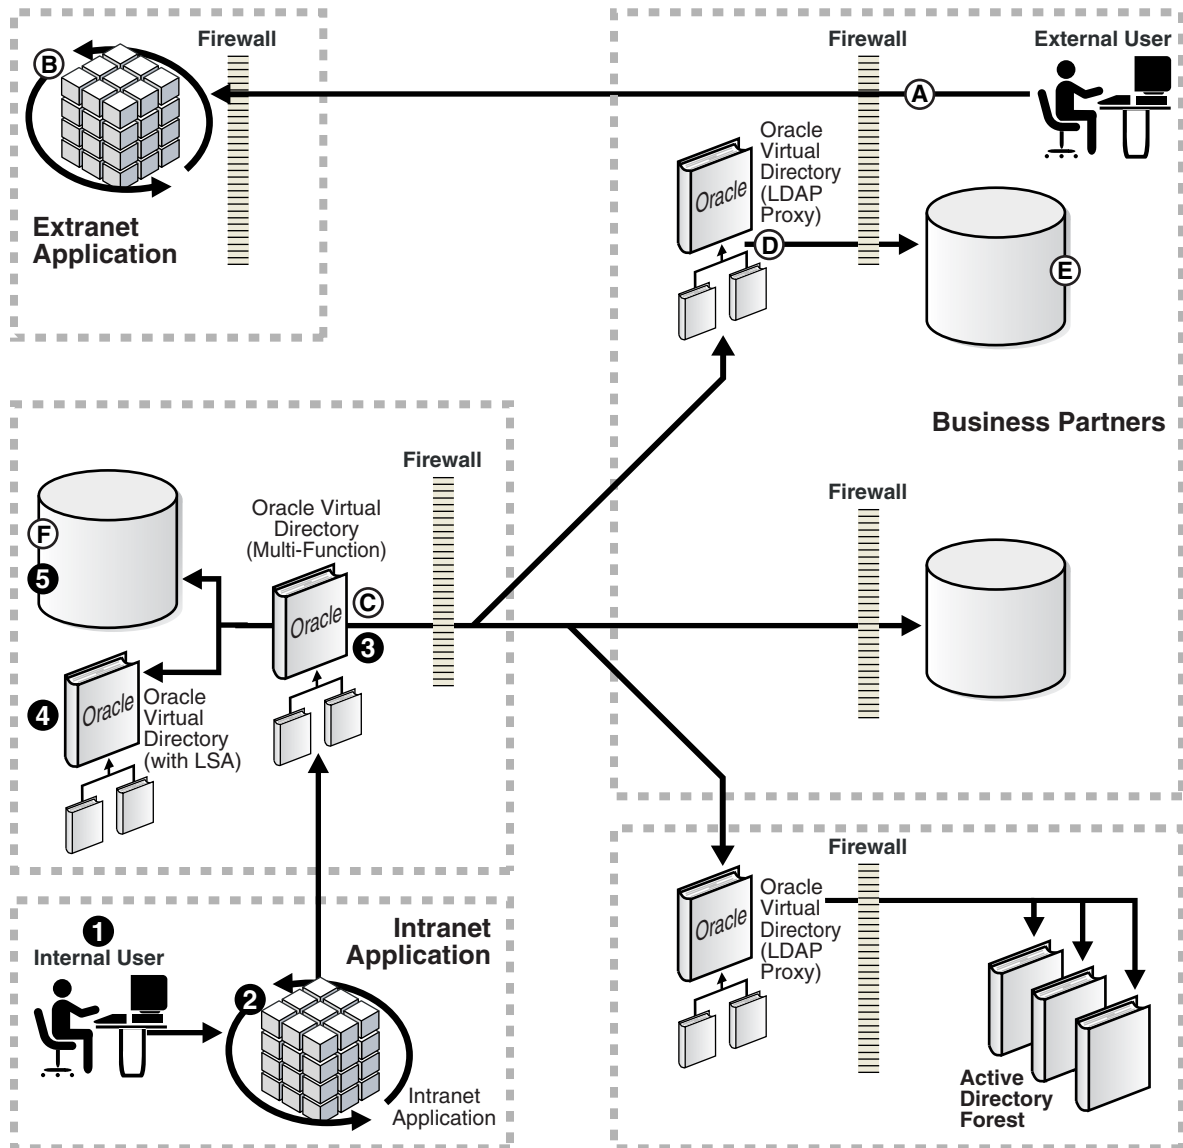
B

Firewall

Extranet Application

Firewall

External User

A

Oracle Virtual Directory (LDAP Proxy)

Oracle

D

E

Business Partners

Firewall

F

5

Oracle Virtual Directory (Multi-Function)

Oracle

C

3

4

Oracle

Oracle Virtual Directory (with LSA)

Firewall

Firewall

Oracle

Oracle Virtual Directory (LDAP Proxy)

1

Internal User

Intranet Application

2

Intranet Application

Active Directory Forest